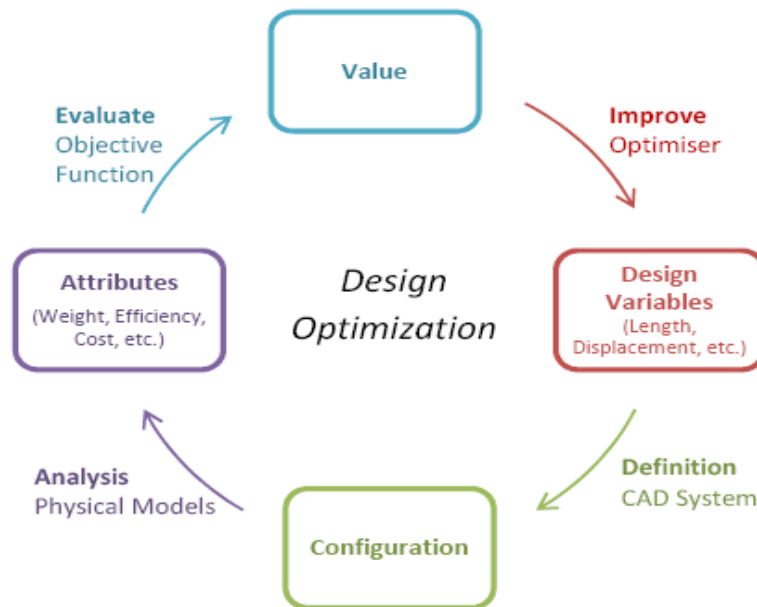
Value

Improve
Optimiser

Design
Variables
(Length,
Displacement, etc.)

Definition
CAD System

Configuration

Analysis
Physical Models

Attributes
(Weight, Efficiency,
Cost, etc.)

Evaluate
Objective
Function

Design
Optimization